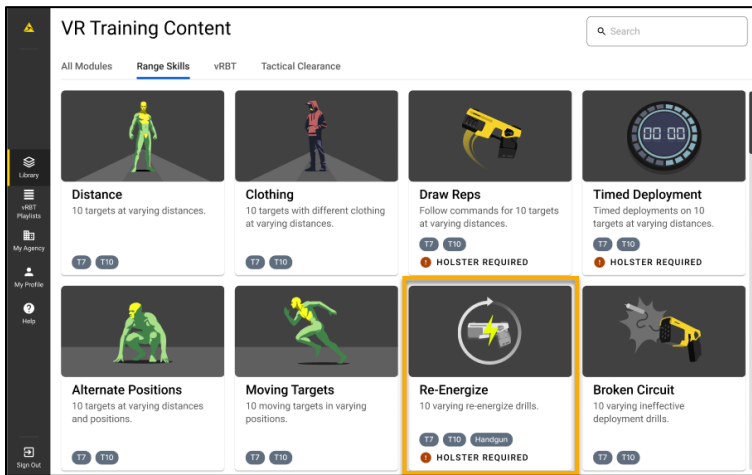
VR Training Content

Search

All Modules Range Skills vRBT Tactical Clearance

Library
vRBT Playlists
My Agency
My Profile
Help
Sign Out

00:00

Distance
10 targets at varying distances.
T7 T10

Clothing
10 targets with different clothing at varying distances.
T7 T10

Draw Reps
Follow commands for 10 targets at varying distances.
T7 T10
HOLSTER REQUIRED

Timed Deployment
Timed deployments on 10 targets at varying distances.
T7 T10
HOLSTER REQUIRED

Alternate Positions
10 targets at varying distances and positions.
T7 T10

Moving Targets
10 moving targets in varying positions.
T7 T10

Re-Energize
10 varying re-energize drills.
T7 T10 Handgun
HOLSTER REQUIRED

Broken Circuit
10 varying ineffective deployment drills.
T7 T10